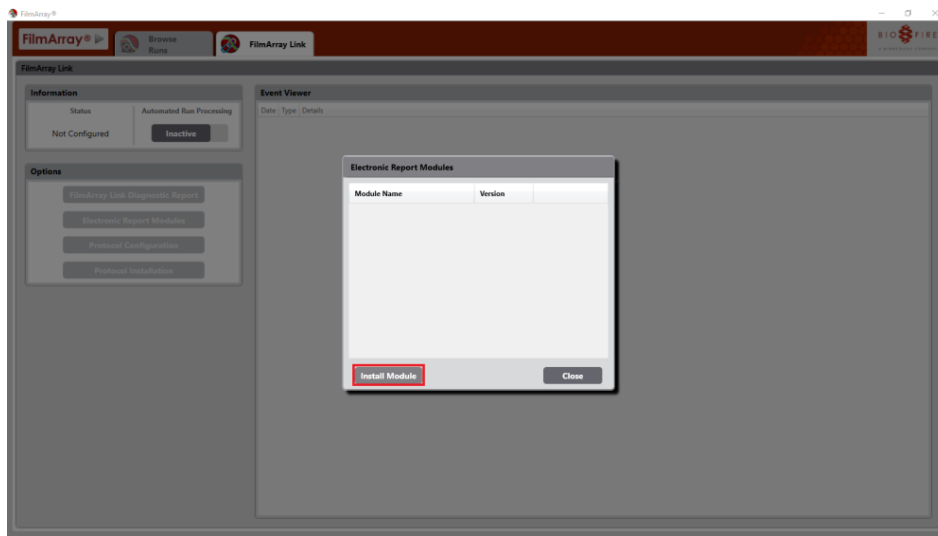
FilmArray®

FilmArray®

Browse Runs

FilmArray Link

BIOFIRE

FilmArray Link

Information

Status

Automated Run Processing

Not Configured

Inactive

Options

FilmArray Link Diagnostic Report

Electronic Report Modules

Protocol Configuration

Protocol Installation

Event Viewer

Date | Type | Details

Electronic Report Modules

| Module Name | Version | |
|---|---|---|

Install Module

Close